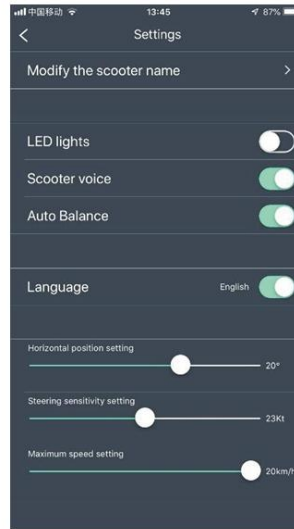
中国移动 13:45 87%

Settings

Modify the scooter name

LED lights

Scooter voice

Auto Balance

Language English

Horizontal position setting

20°

Steering sensitivity setting

23Kt

Maximum speed setting

20km/h